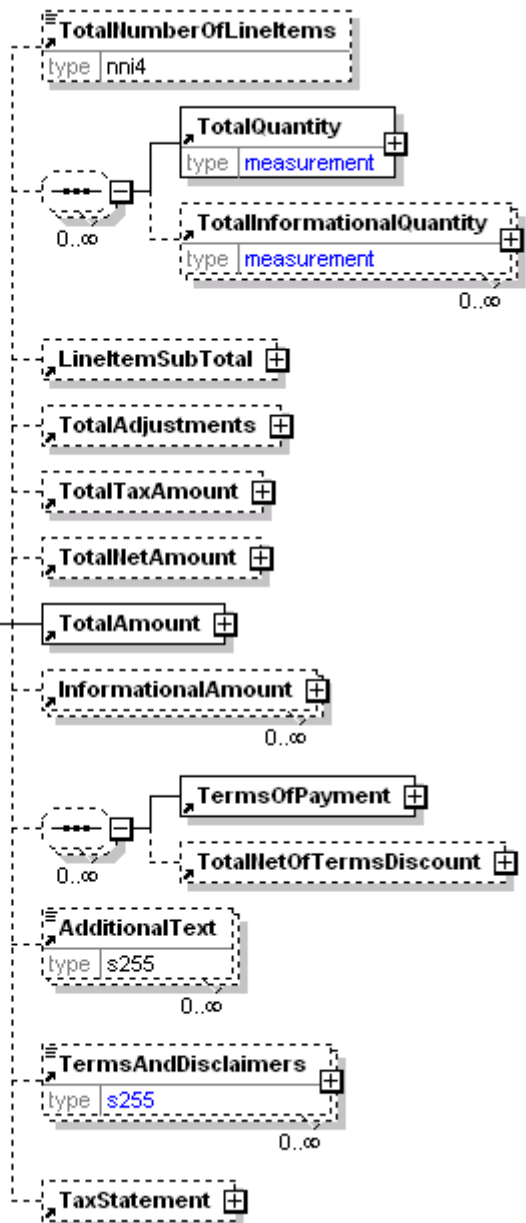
TotalNumberOfLineItems
type nni4

0..∞

TotalQuantity
type measurement

TotalInformationalQuantity
type measurement
0..∞

LineItemSubTotal

TotalAdjustments

TotalTaxAmount

TotalNetAmount

TotalAmount

InformationalAmount
0..∞

0..∞

TermsOfPayment

TotalNetOfTermsDiscount

AdditionalText
type s255
0..∞

TermsAndDisclaimers
type s255
0..∞

TaxStatement